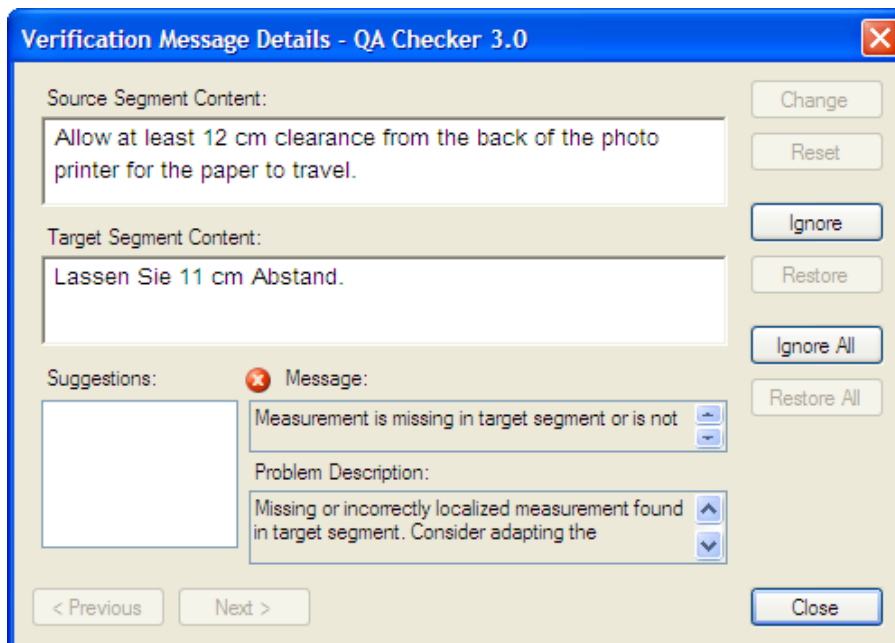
Verification Message Details - QA Checker 3.0

Source Segment Content:

Allow at least 12 cm clearance from the back of the photo printer for the paper to travel.

Target Segment Content:

Lassen Sie 11 cm Abstand.

Suggestions:

Message:

Measurement is missing in target segment or is not

Problem Description:

Missing or incorrectly localized measurement found in target segment. Consider adapting the

Change
Reset
Ignore
Restore
Ignore All
Restore All

< Previous
Next >
Close